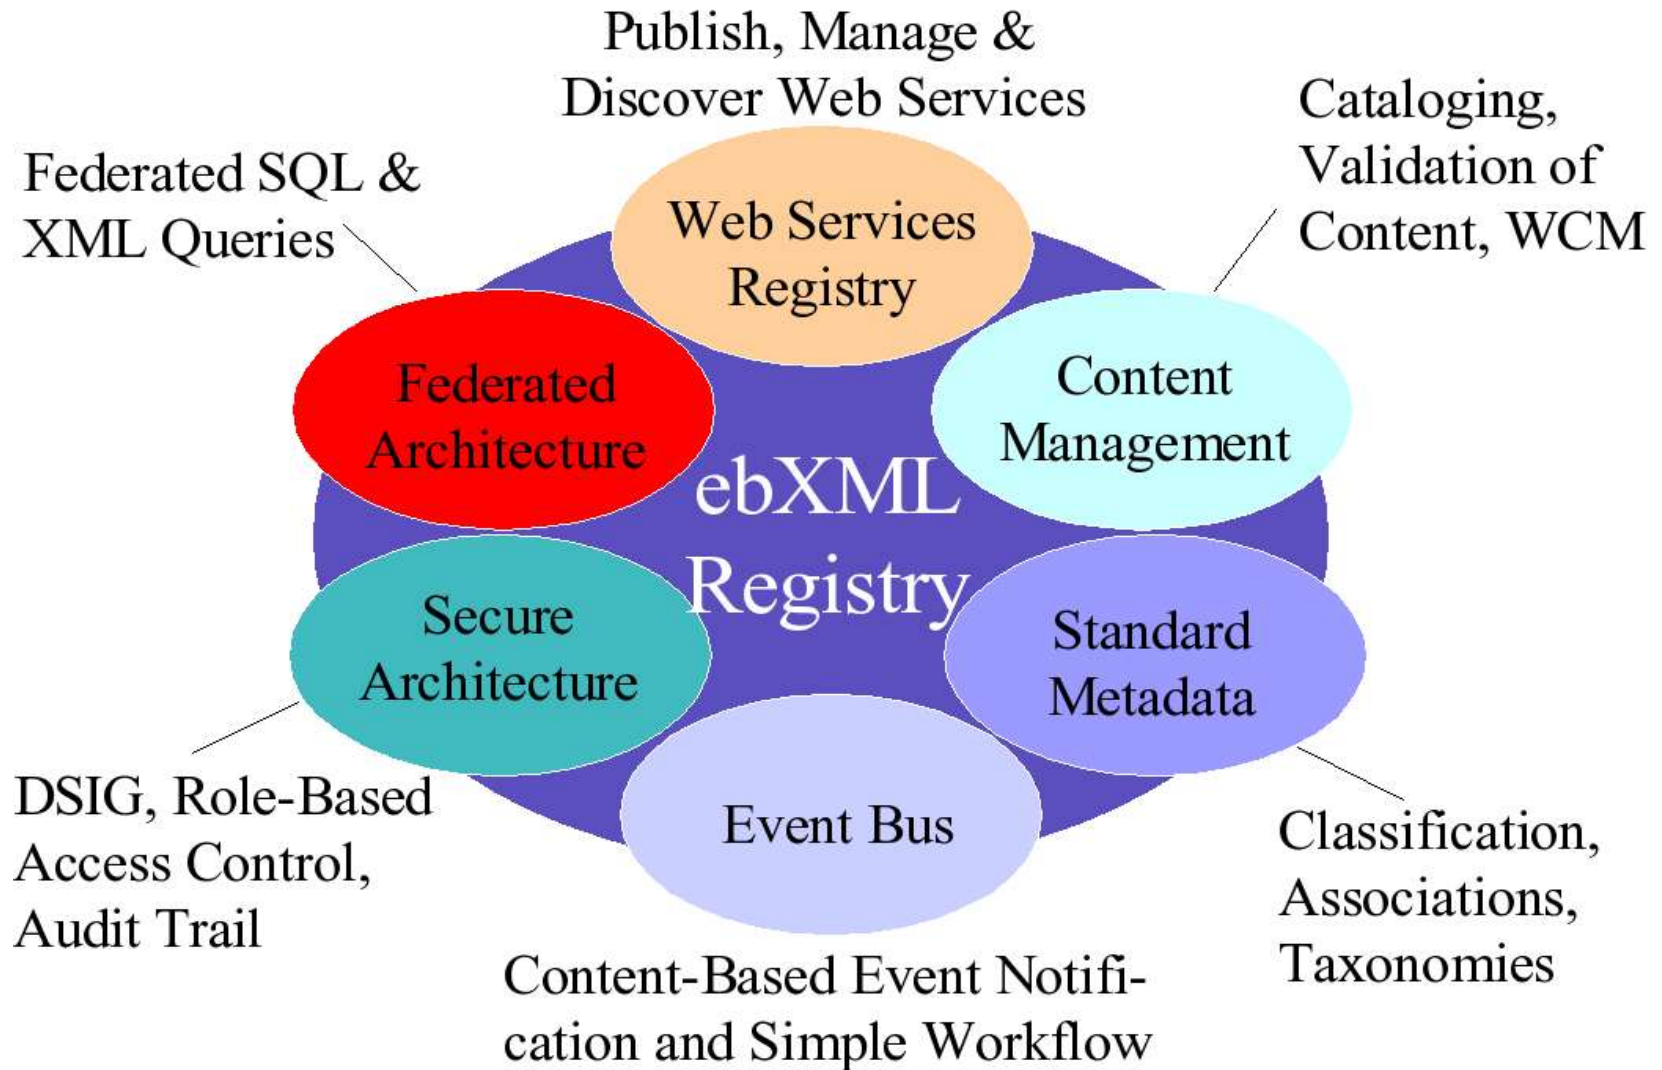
Publish, Manage & Discover Web Services

Cataloging, Validation of Content, WCM

Federated SQL & XML Queries

Web Services Registry

Federated Architecture

Content Management

ebXML Registry

Secure Architecture

Standard Metadata

Event Bus

DSIG, Role-Based Access Control, Audit Trail

Classification, Associations, Taxonomies

Content-Based Event Notification and Simple Workflow